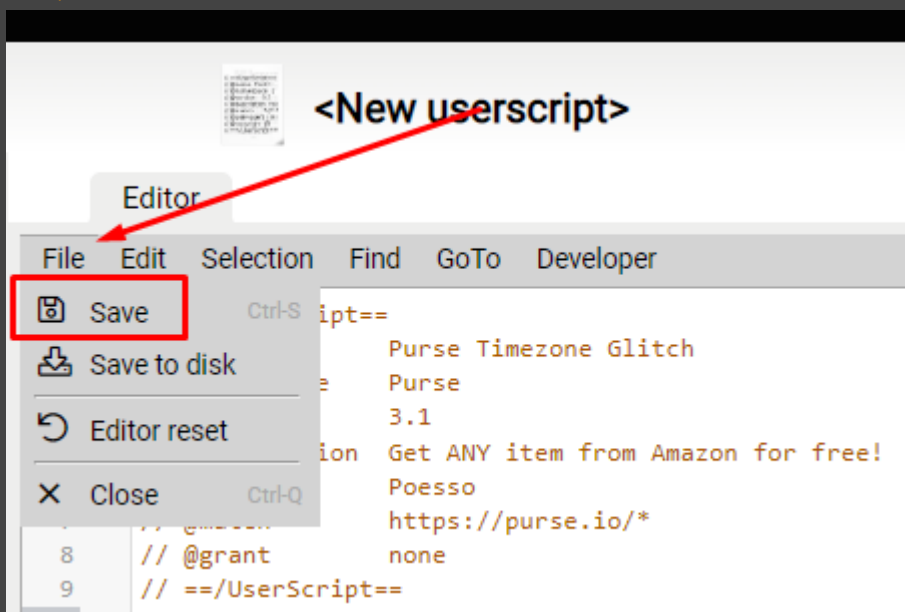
<New userscript>

Editor

File Edit Selection Find GoTo Developer

Save Ctrl-S
Save to disk
Editor reset
Close Ctrl-Q

ipt==
Purse Timezone Glitch
e Purse
3.1
ion Get ANY item from Amazon for free!
Poesso
https://purse.io/*
8 // @grant none
9 // ==/UserScript==